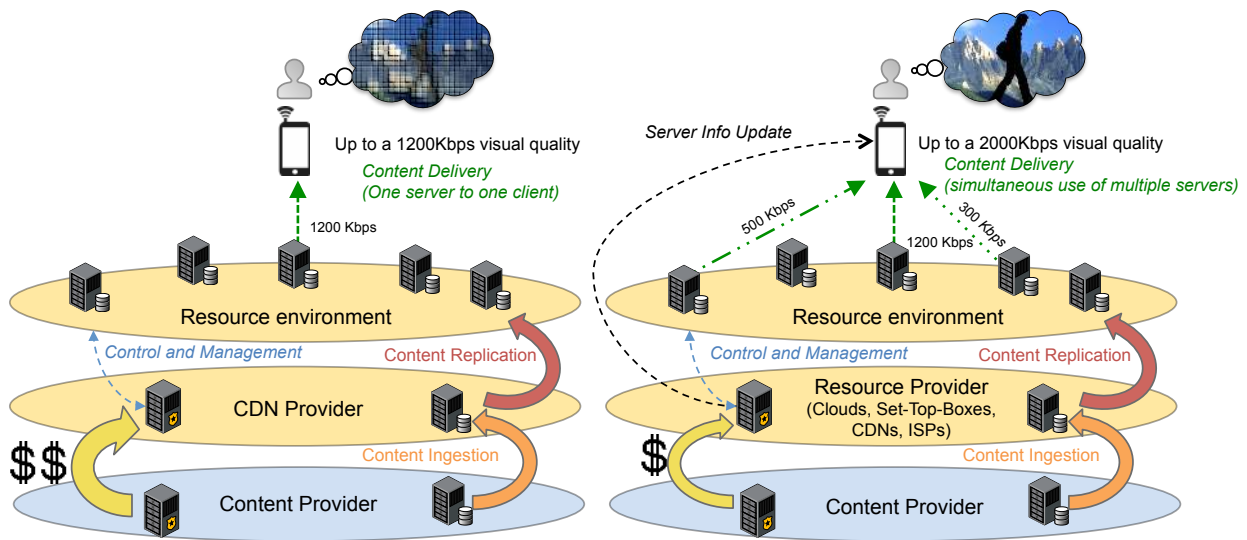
Up to a 1200Kbps visual quality
Content Delivery
(One server to one client)

1200 Kbps

Resource environment

Control and Management

Content Replication

CDN Provider

$$

Content Ingestion

Content Provider

Server Info Update

Up to a 2000Kbps visual quality
Content Delivery
(simultaneous use of multiple servers)

500 Kbps

1200 Kbps

300 Kbps

Resource environment

Control and Management

Content Replication

Resource Provider
(Clouds, Set-Top-Boxes, CDNs, ISPs)

$

Content Ingestion

Content Provider